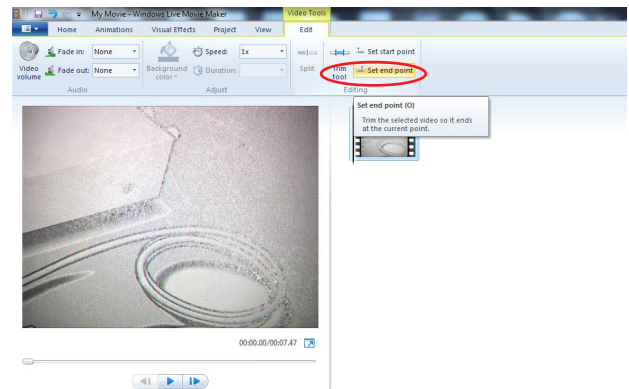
My Movie - Windows Live Movie Maker

Video Tools

Home Animations Visual Effects Project View Edit

Video volume

Fade in: None

Fade out: None

Audio

Background color

Speed: 1x

Duration:

Adjust

Split

Trim tool

Set start point

Set end point

Editing

Set end point (O)

Trim the selected video so it ends at the current point.

00:00.00/00:07.47